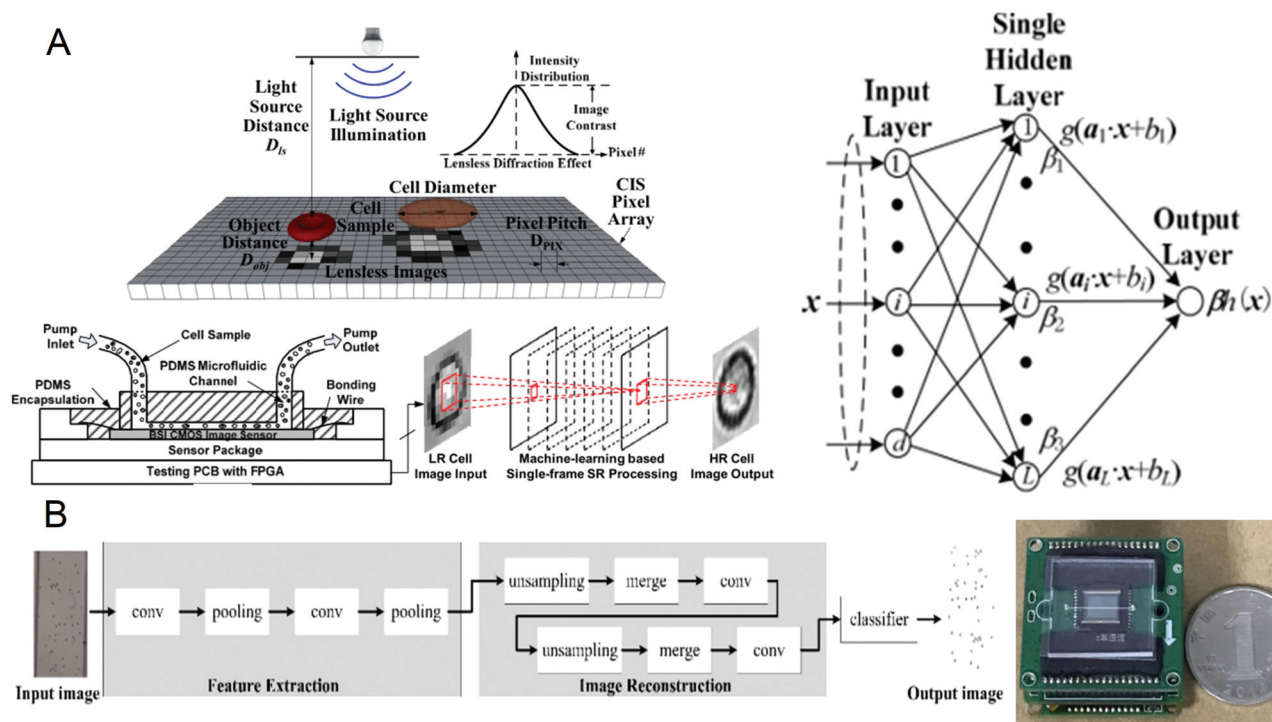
A

Light Source Distance $D_{ls}$

Light Source Illumination

Intensity Distribution

Image Contrast

Pixel#

Lensless Diffraction Effect

Cell Diameter

CIS Pixel Array

Object Distance $D_{obj}$

Cell Sample

Pixel Pitch $D_{PIX}$

Lensless Images

Pump Inlet

Cell Sample

Pump Outlet

PDMS Microfluidic Channel

PDMS Encapsulation

Bonding Wire

BSI CMOS Image Sensor

Sensor Package

Testing PCB with FPGA

LR Cell Image Input

Machine-learning based Single-frame SR Processing

HR Cell Image Output

Input Layer

Single Hidden Layer

Output Layer

$x$

1

$i$

$d$

1

$i$

$L$

$g(\boldsymbol{a}_1 \cdot \boldsymbol{x}+b_1)$

$\beta_1$

$g(\boldsymbol{a}_i \cdot \boldsymbol{x}+b_i)$

$\beta_2$

$\beta_3$

$g(\boldsymbol{a}_L \cdot \boldsymbol{x}+b_L)$

$\boldsymbol{\beta}h(\boldsymbol{x})$

B

Input image

conv

pooling

conv

pooling

Feature Extraction

unsampling

merge

conv

unsampling

merge

conv

Image Reconstruction

classifier

Output image

1